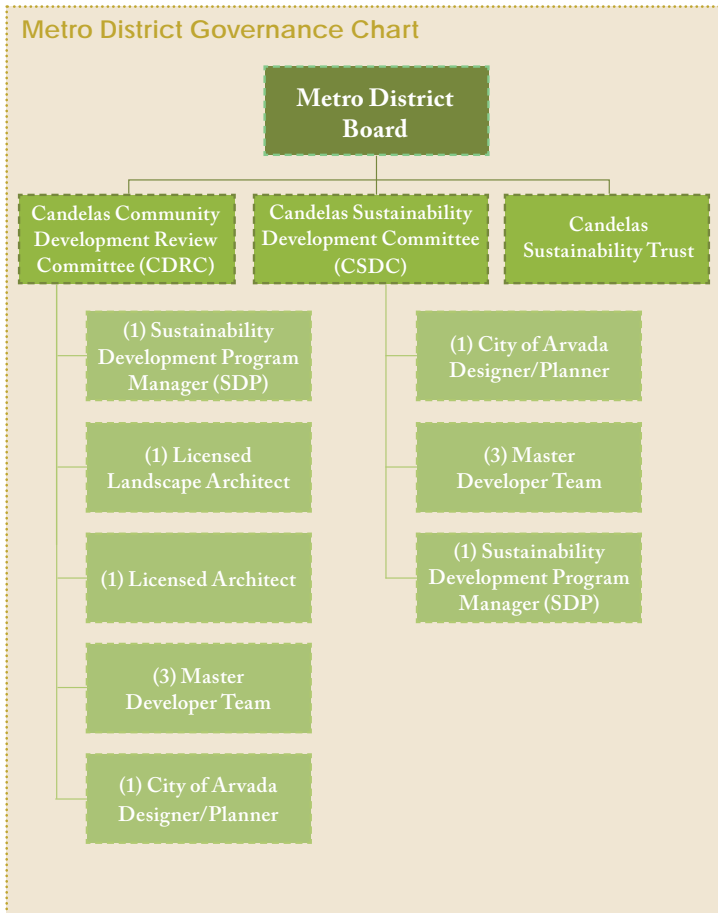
Metro District Governance Chart

Metro District Board

Candelas Community Development Review Committee (CDRC)

Candelas Sustainability Development Committee (CSDC)

Candelas Sustainability Trust

(1) Sustainability Development Program Manager (SDP)

(1) Licensed Landscape Architect

(1) Licensed Architect

(3) Master Developer Team

(1) City of Arvada Designer/Planner

(1) City of Arvada Designer/Planner

(3) Master Developer Team

(1) Sustainability Development Program Manager (SDP)